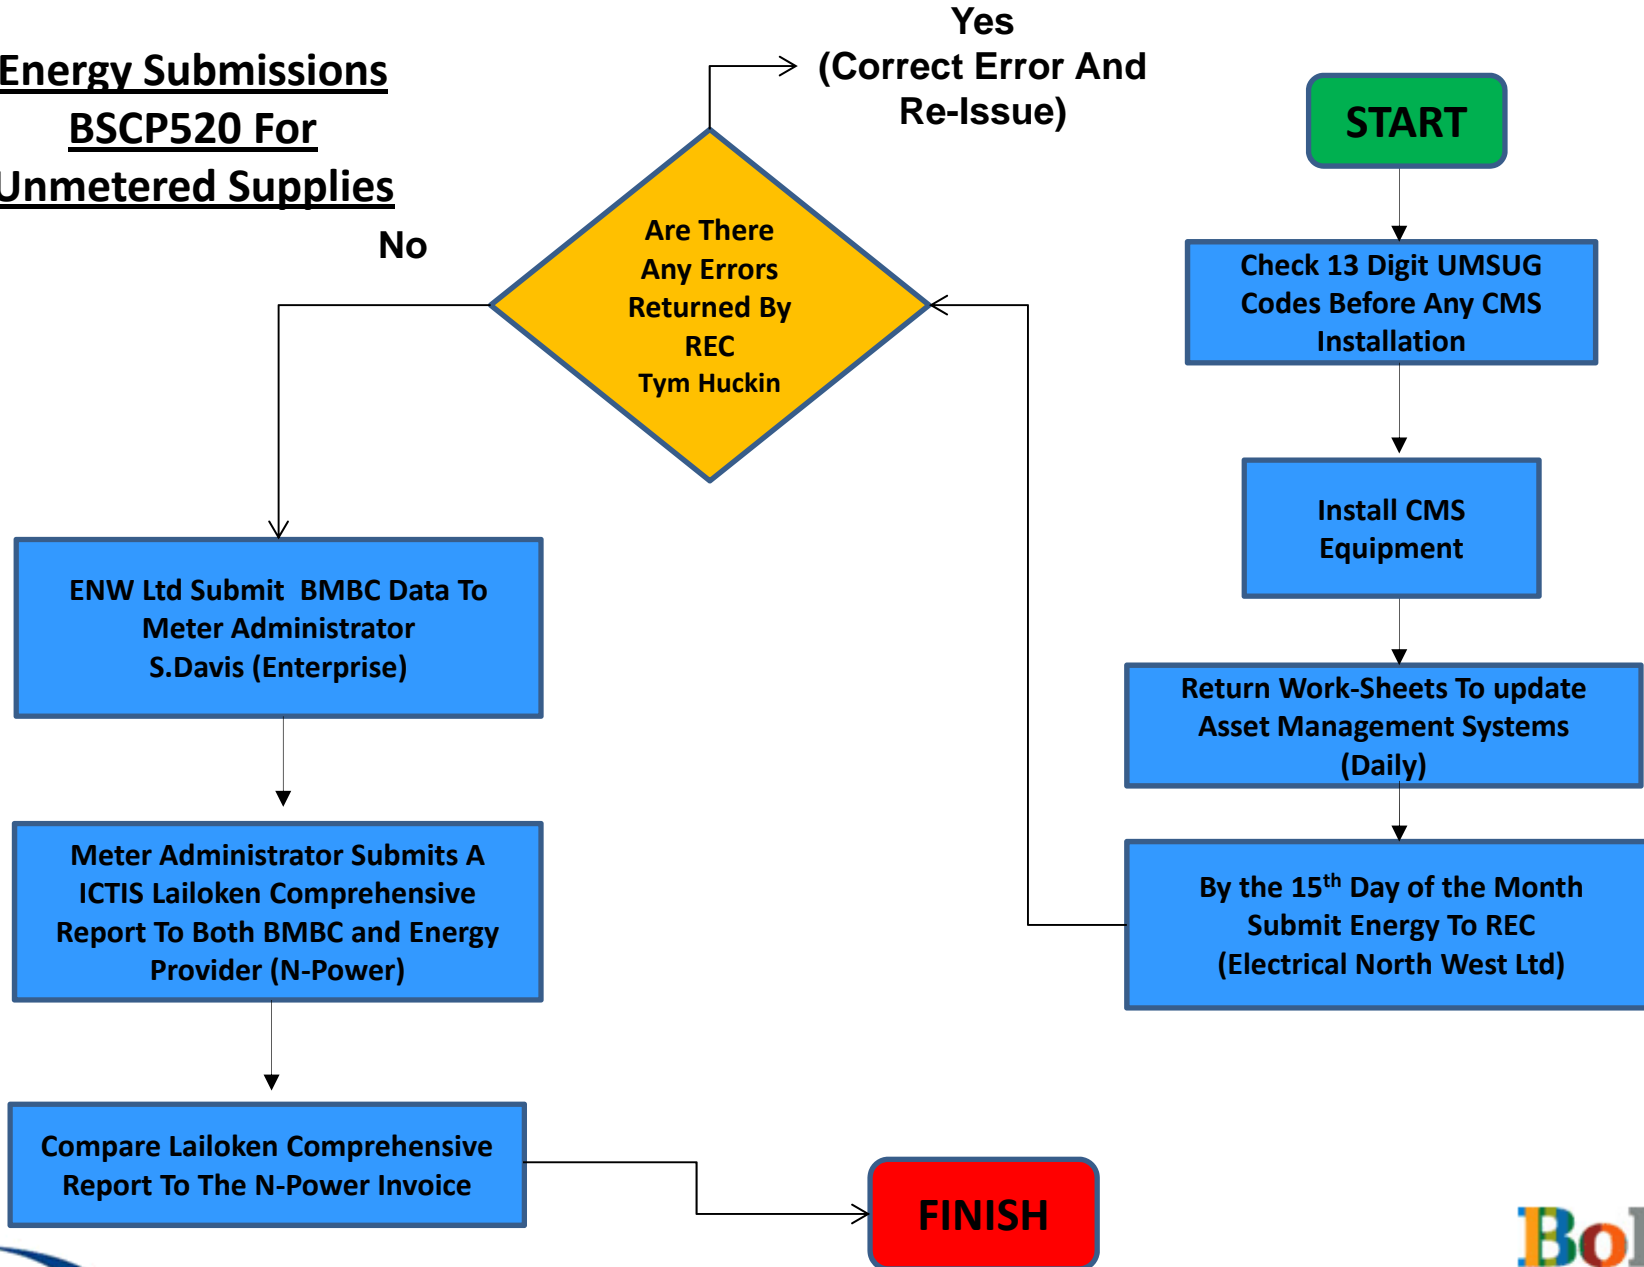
Energy Submissions BSCP520 For Unmetered Supplies

START

Check 13 Digit UMSUG Codes Before Any CMS Installation

Install CMS Equipment

Return Work-Sheets To update Asset Management Systems (Daily)

By the 15$^{th}$ Day of the Month Submit Energy To REC (Electrical North West Ltd)

Are There Any Errors Returned By REC Tym Huckin

Yes (Correct Error And Re-Issue)

No

ENW Ltd Submit BMBC Data To Meter Administrator S.Davis (Enterprise)

Meter Administrator Submits A ICTIS Lailoken Comprehensive Report To Both BMBC and Energy Provider (N-Power)

Compare Lailoken Comprehensive Report To The N-Power Invoice

FINISH

Bo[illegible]